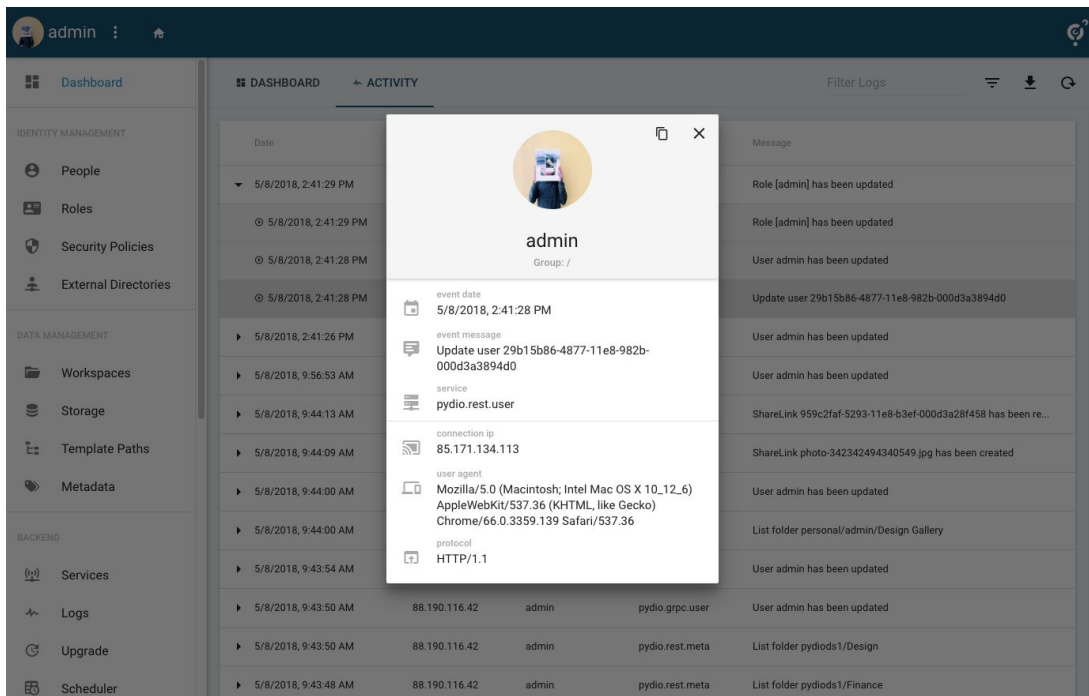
admin

Dashboard

IDENTITY MANAGEMENT

People

Roles

Security Policies

External Directories

DATA MANAGEMENT

Workspaces

Storage

Template Paths

Metadata

BACKEND

Services

Logs

Upgrade

Scheduler

DASHBOARD ACTIVITY

Filter Logs

| Date | | | | Message |
|---|---|---|---|---|
| 5/8/2018, 2:41:29 PM | | | | Role [admin] has been updated |
| 5/8/2018, 2:41:29 PM | | | | Role [admin] has been updated |
| 5/8/2018, 2:41:28 PM | | | | User admin has been updated |
| 5/8/2018, 2:41:28 PM | | | | Update user 29b15b86-4877-11e8-982b-000d3a3894d0 |
| 5/8/2018, 2:41:26 PM | | | | User admin has been updated |
| 5/8/2018, 9:56:53 AM | | | | User admin has been updated |
| 5/8/2018, 9:44:13 AM | | | | ShareLink 959c2faf-5293-11e8-b3ef-000d3a28f458 has been re... |
| 5/8/2018, 9:44:09 AM | | | | ShareLink photo-342342494340549.jpg has been created |
| 5/8/2018, 9:44:00 AM | | | | User admin has been updated |
| 5/8/2018, 9:44:00 AM | | | | List folder personal/admin/Design Gallery |
| 5/8/2018, 9:43:54 AM | | | | User admin has been updated |
| 5/8/2018, 9:43:50 AM | 88.190.116.42 | admin | pydio.grpc.user | User admin has been updated |
| 5/8/2018, 9:43:50 AM | 88.190.116.42 | admin | pydio.rest.meta | List folder pydiods1/Design |
| 5/8/2018, 9:43:48 AM | 88.190.116.42 | admin | pydio.rest.meta | List folder pydiods1/Finance |

admin
Group: /

event date
5/8/2018, 2:41:28 PM

event message
Update user 29b15b86-4877-11e8-982b-000d3a3894d0

service
pydio.rest.user

connection ip
85.171.134.113

user agent
Mozilla/5.0 (Macintosh; Intel Mac OS X 10_12_6) AppleWebKit/537.36 (KHTML, like Gecko) Chrome/66.0.3359.139 Safari/537.36

protocol
HTTP/1.1